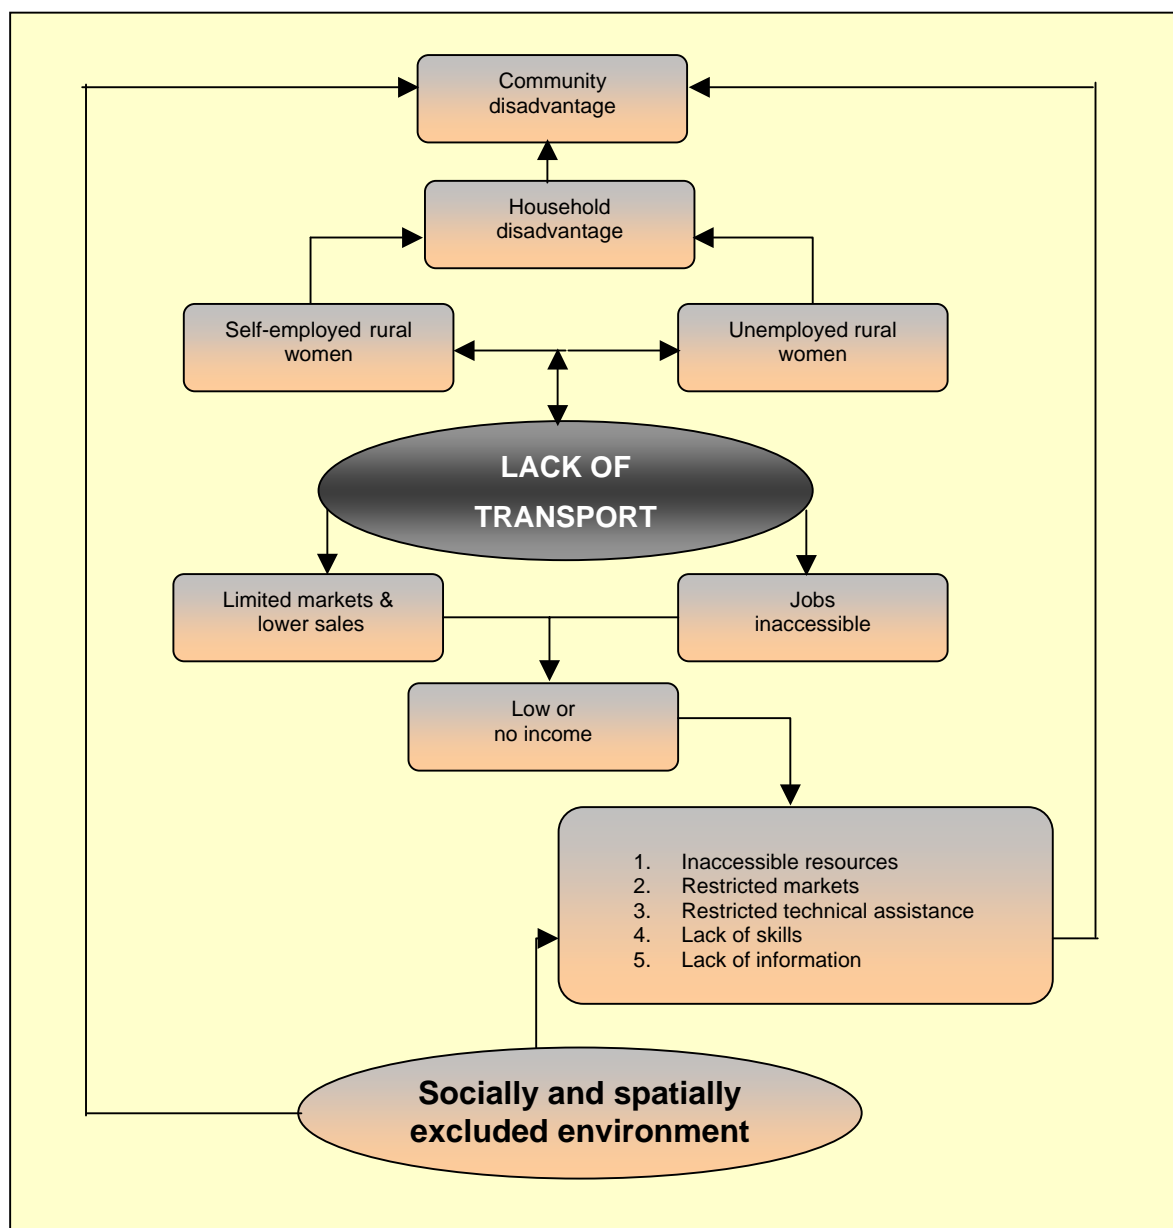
Community disadvantage

Household disadvantage

Self-employed rural women

Unemployed rural women

LACK OF TRANSPORT

Limited markets & lower sales

Jobs inaccessible

Low or no income

1. Inaccessible resources
2. Restricted markets
3. Restricted technical assistance
4. Lack of skills
5. Lack of information

Socially and spatially excluded environment